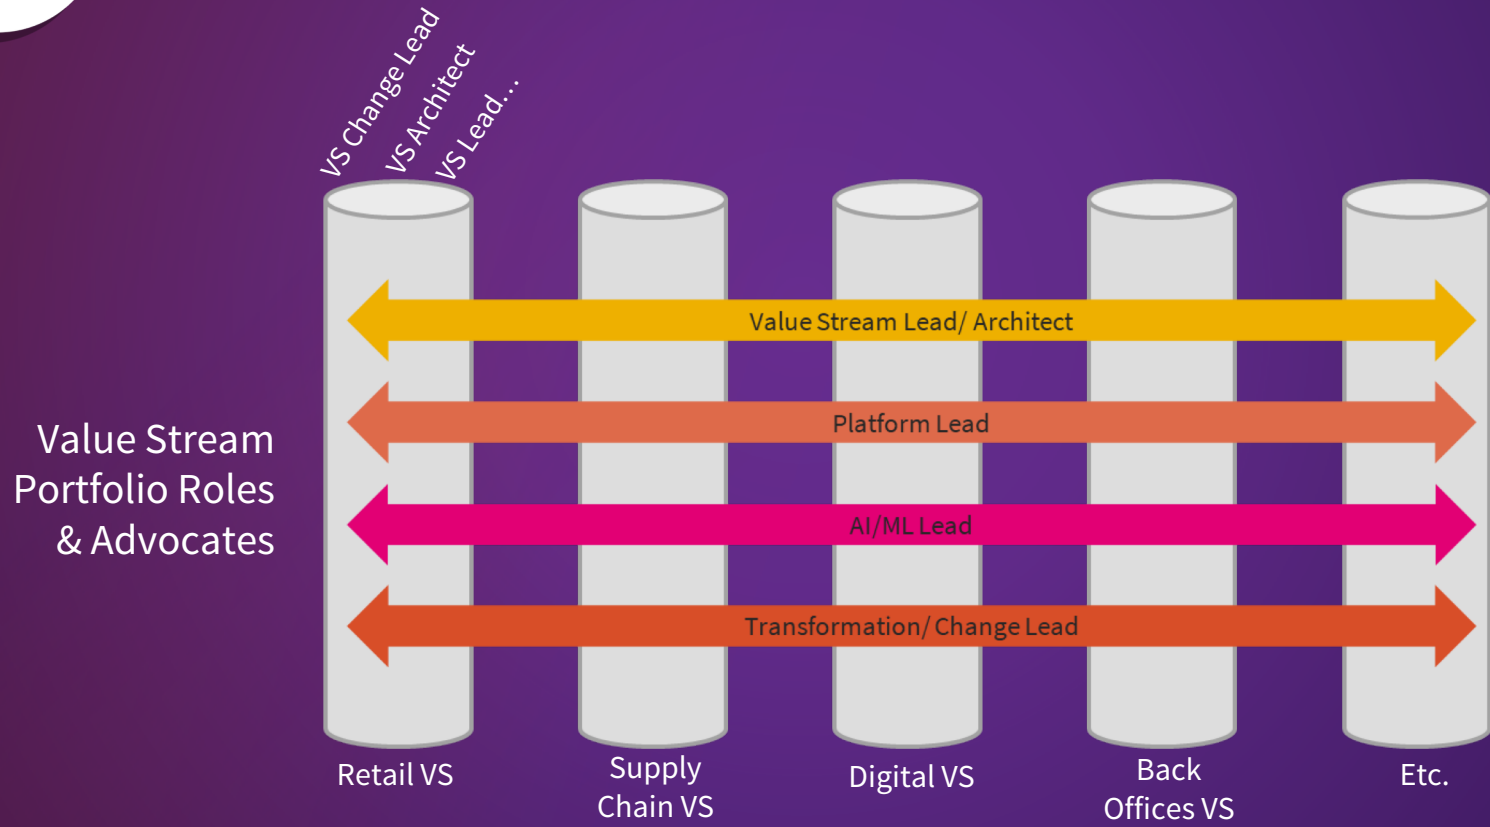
VS Change Lead
VS Architect
VS Lead…

Value Stream Portfolio Roles & Advocates

Value Stream Lead/ Architect

Platform Lead

AI/ML Lead

Transformation/ Change Lead

Retail VS

Supply Chain VS

Digital VS

Back Offices VS

Etc.